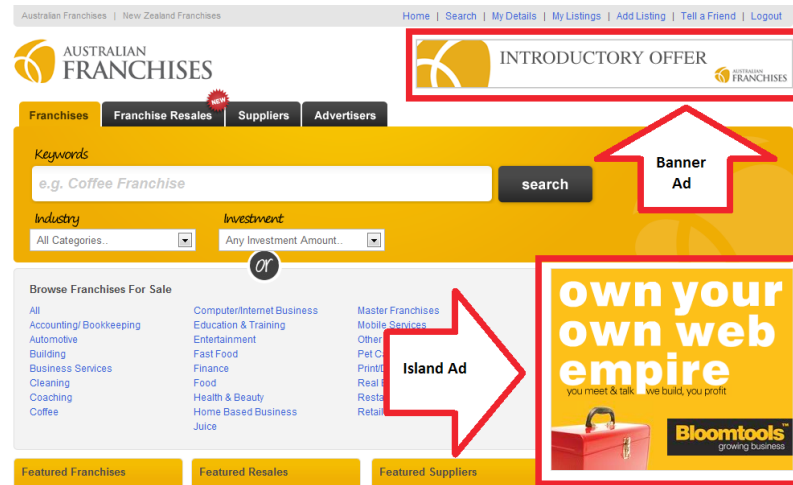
Australian Franchises | New Zealand Franchises

Home | Search | My Details | My Listings | Add Listing | Tell a Friend | Logout

AUSTRALIAN FRANCHISES

INTRODUCTORY OFFER

AUSTRALIAN FRANCHISES

Franchises

Franchise Resales

NEW

Suppliers

Advertisers

Keywords

e.g. Coffee Franchise

search

Banner Ad

Industry

All Categories..

Investment

Any Investment Amount..

or

Browse Franchises For Sale

All
Accounting/ Bookkeeping
Automotive
Building
Business Services
Cleaning
Coaching
Coffee

Computer/Internet Business
Education & Training
Entertainment
Fast Food
Finance
Food
Health & Beauty
Home Based Business
Juice

Master Franchises
Mobile Services
Other
Pet C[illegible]
Print/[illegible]
Real E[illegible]
Resta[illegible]
Retail

Island Ad

own your own web empire

you meet & talk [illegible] we build, you profit

Bloomtools

growing business

Featured Franchises

Featured Resales

Featured Suppliers